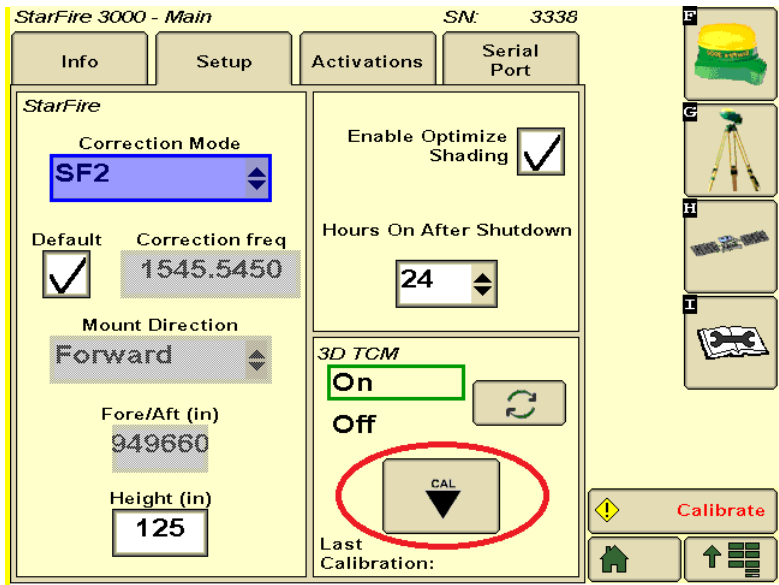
StarFire 3000 - Main SN: 3338

Info

Setup

Activations

Serial Port

StarFire

Correction Mode

SF2

Default

Correction freq

1545.5450

Mount Direction

Forward

Fore/Aft (in)

949660

Height (in)

125

Enable Optimize Shading

Hours On After Shutdown

24

3D TCM

On

Off

CAL

Last Calibration:

F

G

H

I

Calibrate